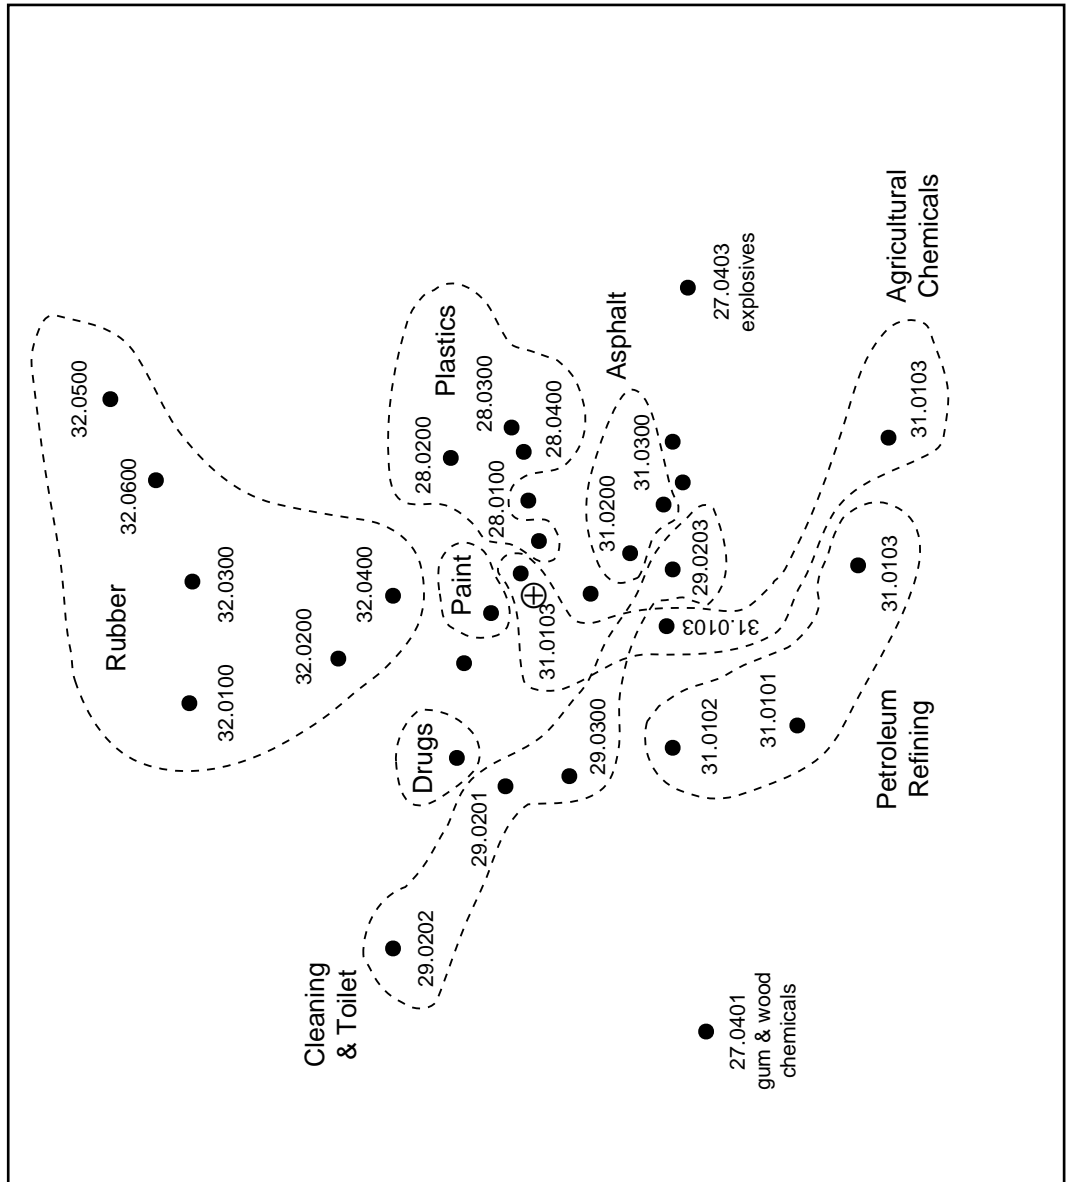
Agricultural Chemicals

27.0403 explosives

Plastics

28.0200

28.0300

28.0400

28.0100

Asphalt

31.0300

31.0200

29.0203

31.0103

31.0103

32.0500

32.0600

32.0300

32.0400

32.0200

32.0100

Rubber

Paint

31.0103

31.0103

Drugs

29.0300

29.0201

31.0102

31.0101

Petroleum Refining

Cleaning & Toilet

29.0202

27.0401 gum & wood chemicals